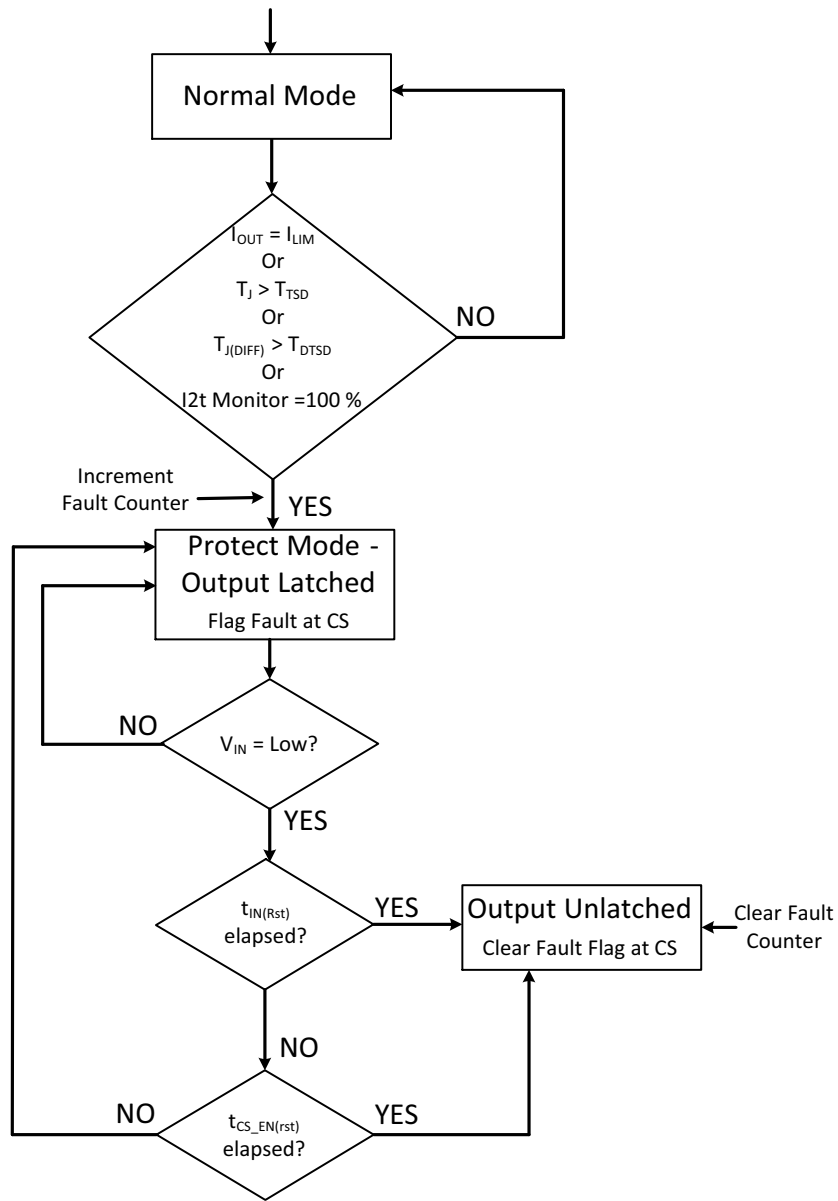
Normal Mode

$I_{OUT} = I_{LIM}$
Or
$T_J > T_{TSD}$
Or
$T_{J(DIFF)} > T_{DTSD}$
Or
I2t Monitor =100 %

NO

Increment Fault Counter

YES

Protect Mode - Output Latched
Flag Fault at CS

NO

$V_{IN}$ = Low?

YES

$t_{IN(Rst)}$ elapsed?

YES

Output Unlatched
Clear Fault Flag at CS

Clear Fault Counter

NO

NO

$t_{CS\_EN(rst)}$ elapsed?

YES